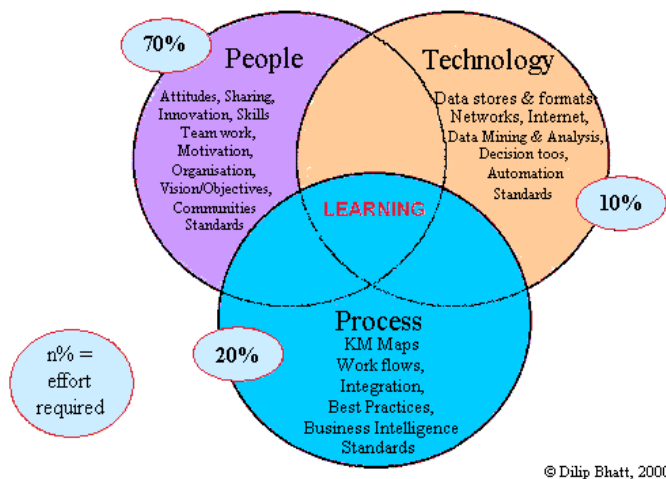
70%

People

Attitudes, Sharing, Innovation, Skills Team work, Motivation, Organisation, Vision/Objectives, Communities Standards

Technology

Data stores & formats Networks, Internet, Data Mining & Analysis, Decision toos, Automation Standards

10%

LEARNING

n% = effort required

20%

Process

KM Maps Work flows, Integration, Best Practices, Business Intelligence Standards

© Dilip Bhatt, 2000